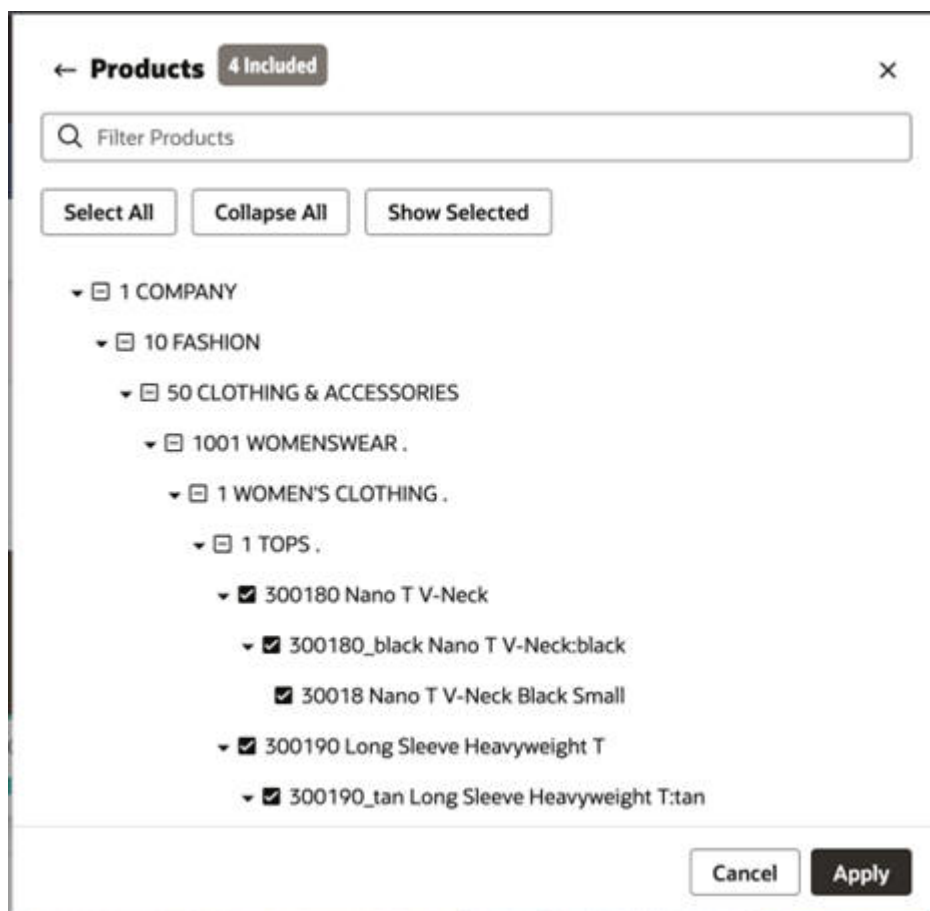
← Products 4 Included ×

Filter Products

Select All Collapse All Show Selected

1 COMPANY

10 FASHION

50 CLOTHING & ACCESSORIES

1001 WOMENSWEAR .

1 WOMEN'S CLOTHING .

1 TOPS .

300180 Nano T V-Neck

300180_black Nano T V-Neck:black

30018 Nano T V-Neck Black Small

300190 Long Sleeve Heavyweight T

300190_tan Long Sleeve Heavyweight T:tan

Cancel Apply